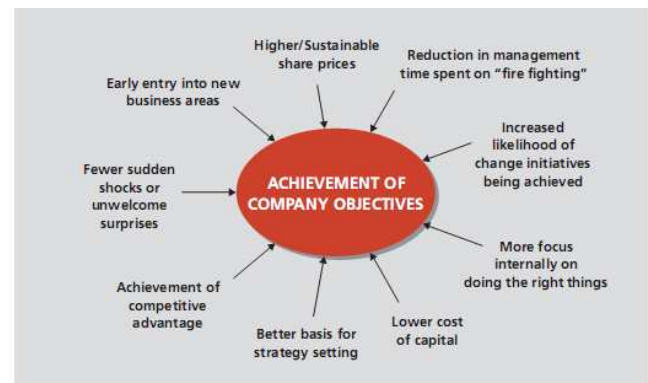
Higher/Sustainable share prices

Reduction in management time spent on "fire fighting"

Early entry into new business areas

Increased likelihood of change initiatives being achieved

Fewer sudden shocks or unwelcome surprises

ACHIEVEMENT OF COMPANY OBJECTIVES

More focus internally on doing the right things

Achievement of competitive advantage

Better basis for strategy setting

Lower cost of capital